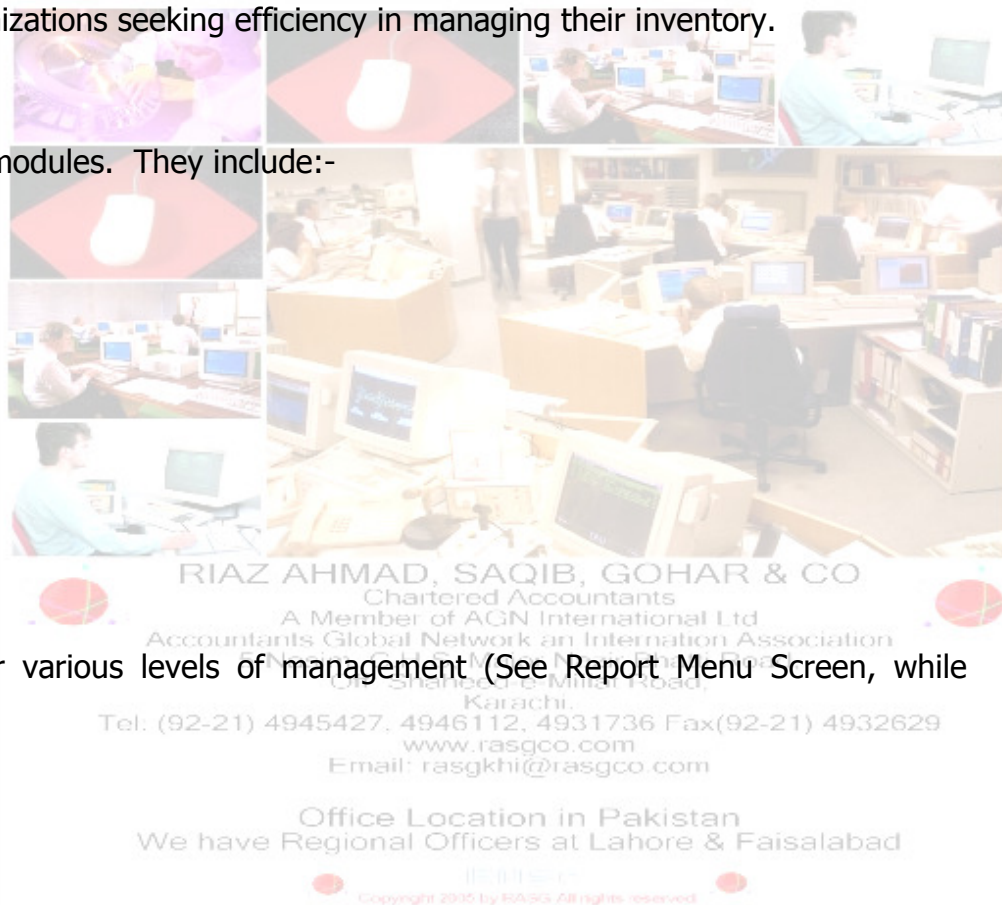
izations seeking efficiency in managing their inventory.

modules. They include:-

RIAZ AHMAD, SAQIB, GOHAR & CO
Chartered Accountants
A Member of AGN International Ltd
Accountants Global Network an Internation Association

r various levels of management (See Report Menu Screen, while

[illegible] Off Shaheed-e-Millat Road,
Karachi.
Tel: (92-21) 4945427, 4946112, 4931736 Fax(92-21) 4932629
www.rasgco.com
Email: rasgkhi@rasgco.com

Office Location in Pakistan
We have Regional Officers at Lahore & Faisalabad

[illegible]
Copyright 2005 by RASG All rights reserved